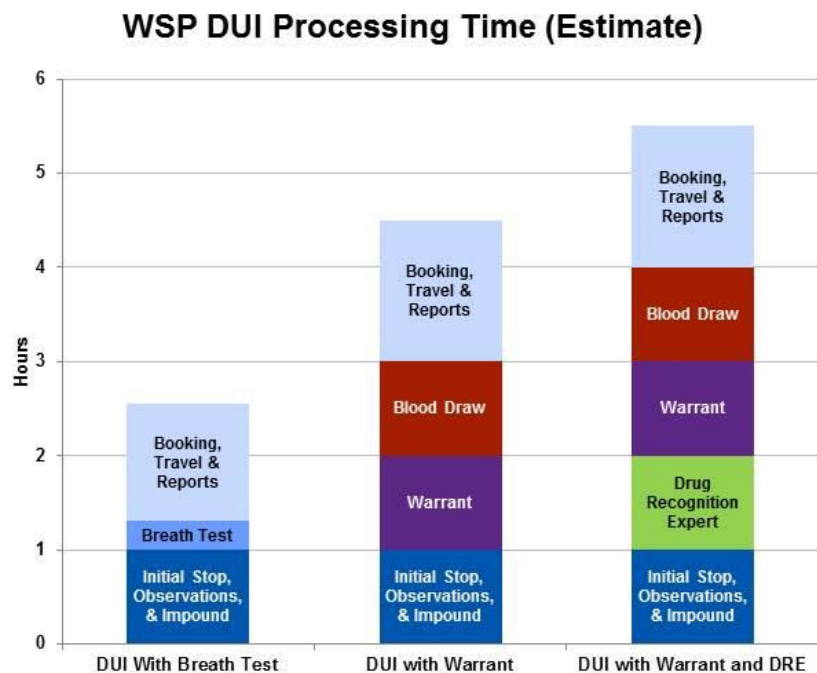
WSP DUI Processing Time (Estimate)

Hours

6
5
4
3
2
1
0

Booking, Travel & Reports
Breath Test
Initial Stop, Observations, & Impound

Booking, Travel & Reports
Blood Draw
Warrant
Initial Stop, Observations, & Impound

Booking, Travel & Reports
Blood Draw
Warrant
Drug Recognition Expert
Initial Stop, Observations, & Impound

DUI With Breath Test
DUI with Warrant
DUI with Warrant and DRE